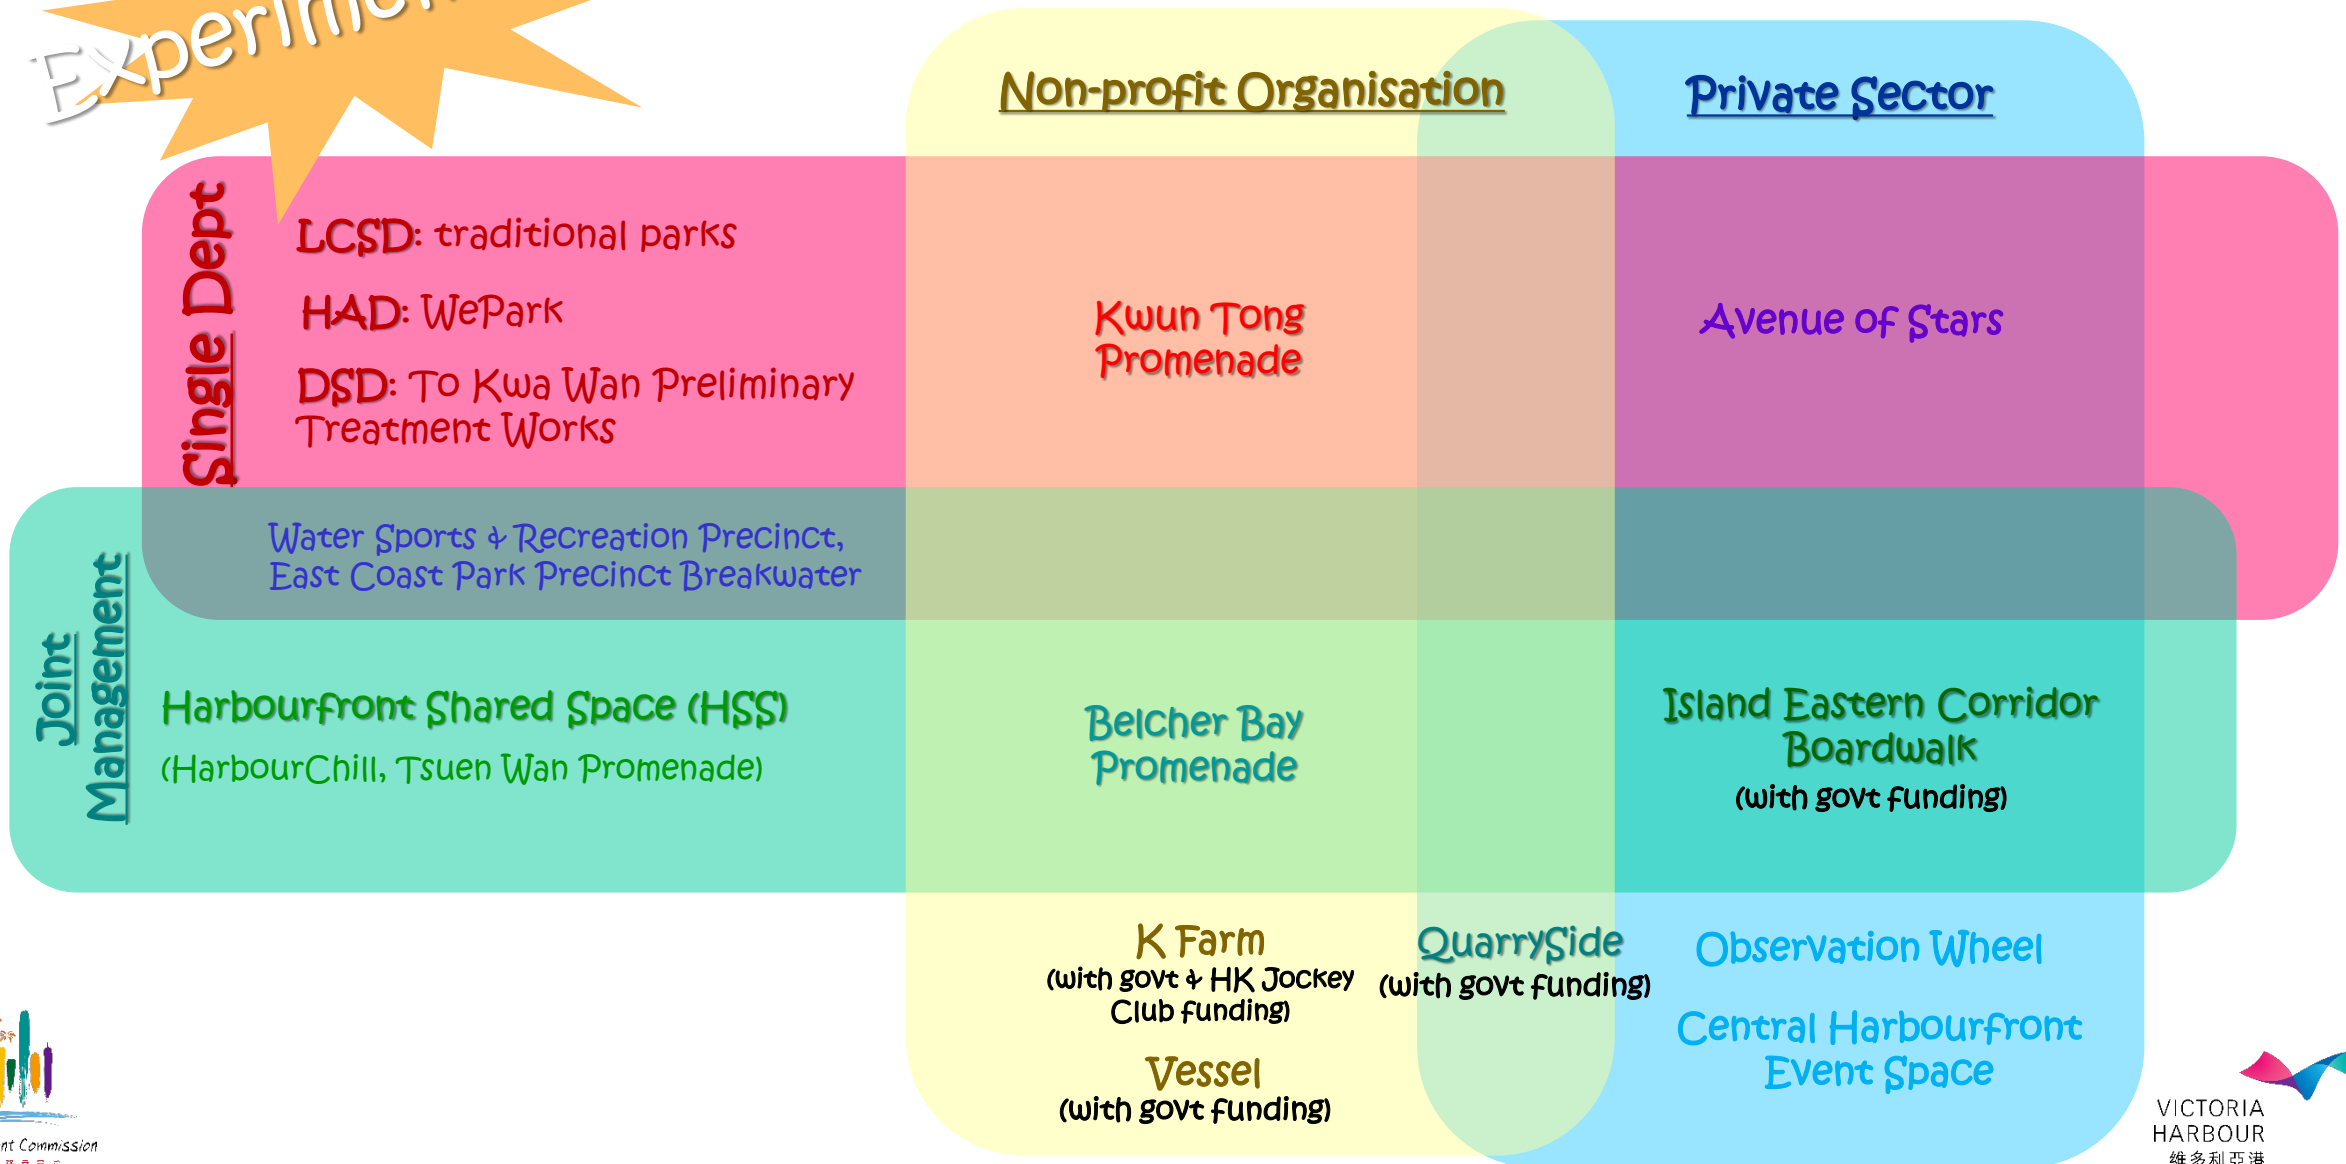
Experim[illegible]

Non-profit Organisation

Private Sector

Single Dept

LCSD: traditional parks

HAD: WePark

DSD: To Kwa Wan Preliminary Treatment Works

Kwun Tong Promenade

Avenue of Stars

Water Sports & Recreation Precinct, East Coast Park Precinct Breakwater

Joint Management

Harbourfront Shared Space (HSS)

(HarbourChill, Tsuen Wan Promenade)

Belcher Bay Promenade

Island Eastern Corridor Boardwalk
(with govt funding)

K Farm
(with govt & HK Jockey Club funding)

QuarrySide
(with govt funding)

Observation Wheel

Central Harbourfront Event Space

Vessel
(with govt funding)

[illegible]nt Commission

VICTORIA HARBOUR
維多利亞港